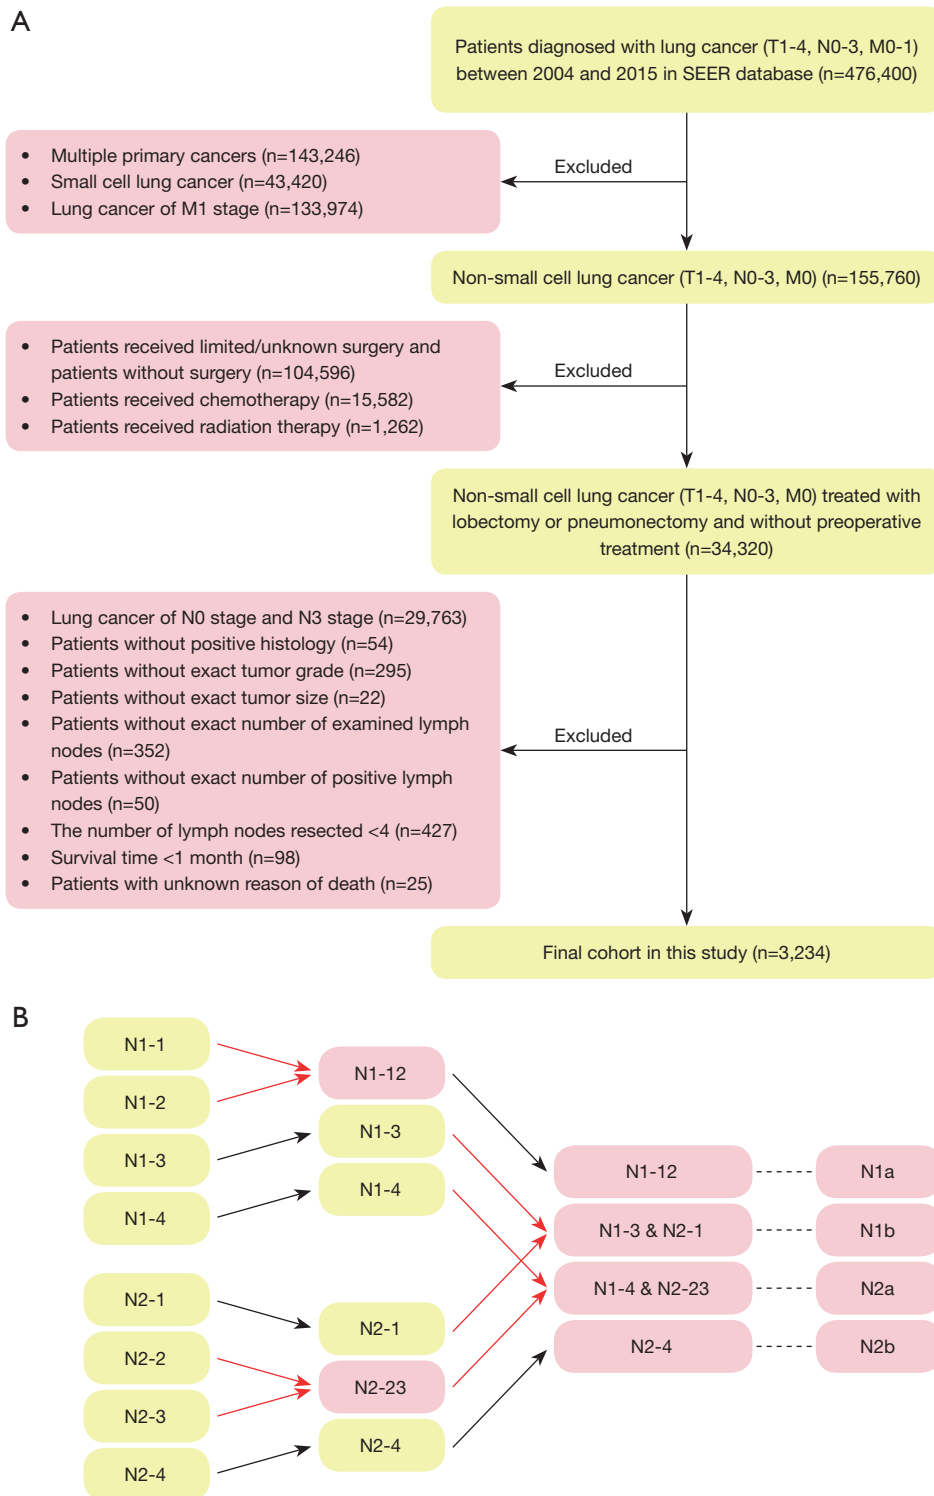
A

Patients diagnosed with lung cancer (T1-4, N0-3, M0-1) between 2004 and 2015 in SEER database (n=476,400)

Excluded

- Multiple primary cancers (n=143,246)
- Small cell lung cancer (n=43,420)
- Lung cancer of M1 stage (n=133,974)

Non-small cell lung cancer (T1-4, N0-3, M0) (n=155,760)

Excluded

- Patients received limited/unknown surgery and patients without surgery (n=104,596)
- Patients received chemotherapy (n=15,582)
- Patients received radiation therapy (n=1,262)

Non-small cell lung cancer (T1-4, N0-3, M0) treated with lobectomy or pneumonectomy and without preoperative treatment (n=34,320)

Excluded

- Lung cancer of N0 stage and N3 stage (n=29,763)
- Patients without positive histology (n=54)
- Patients without exact tumor grade (n=295)
- Patients without exact tumor size (n=22)
- Patients without exact number of examined lymph nodes (n=352)
- Patients without exact number of positive lymph nodes (n=50)
- The number of lymph nodes resected <4 (n=427)
- Survival time <1 month (n=98)
- Patients with unknown reason of death (n=25)

Final cohort in this study (n=3,234)

B

N1-1
N1-2
N1-3
N1-4
N2-1
N2-2
N2-3
N2-4

N1-12
N1-3
N1-4
N2-1
N2-23
N2-4

N1-12
N1-3 & N2-1
N1-4 & N2-23
N2-4

N1a
N1b
N2a
N2b